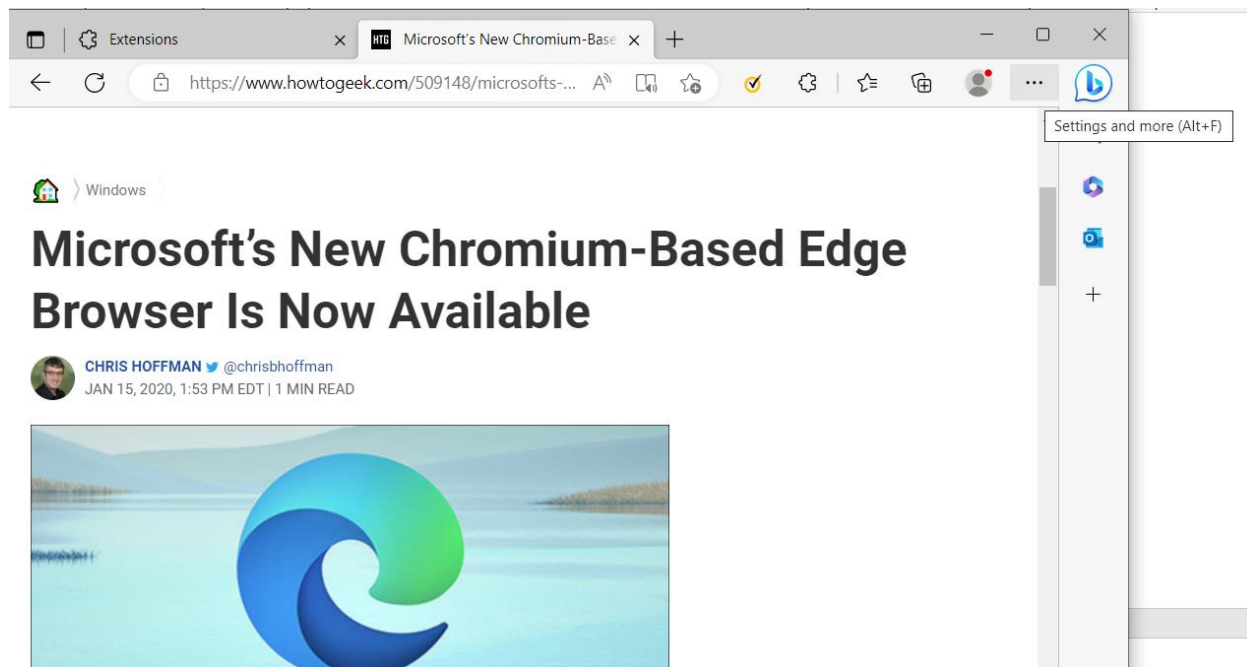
Extensions

HTG Microsoft's New Chromium-Base

https://www.howtogeek.com/509148/microsofts-...

Settings and more (Alt+F)

Windows

Microsoft's New Chromium-Based Edge Browser Is Now Available

CHRIS HOFFMAN @chrisbhoffman
JAN 15, 2020, 1:53 PM EDT | 1 MIN READ